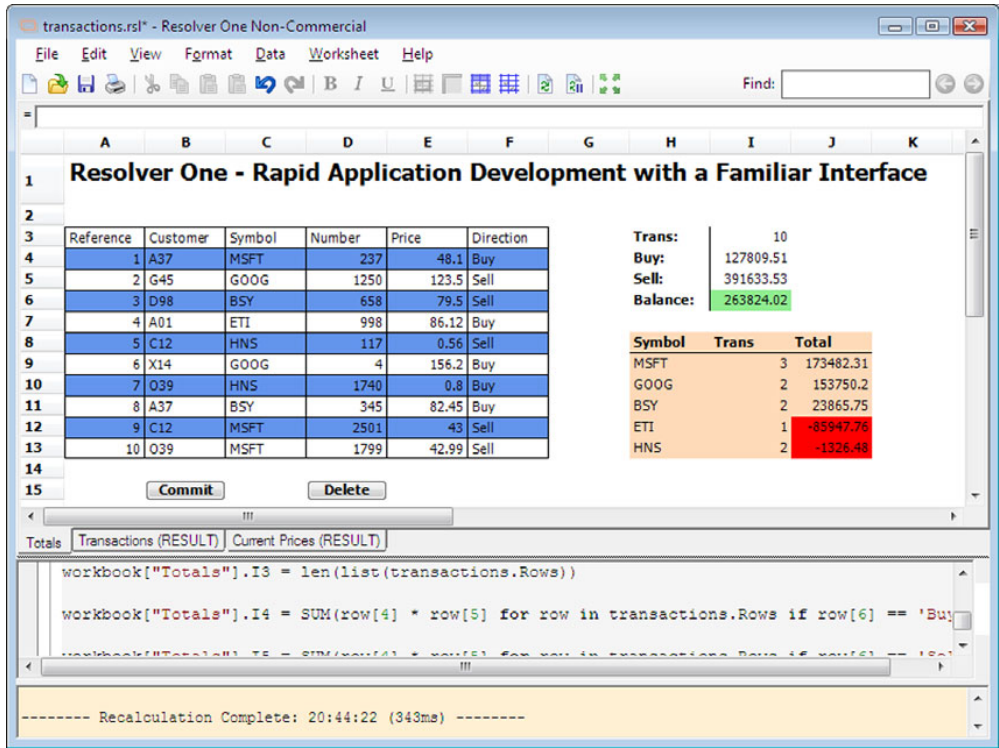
transactions.rsl* - Resolver One Non-Commercial

File Edit View Format Data Worksheet Help

Find:

=

| | A | B | C | D | E | F | G | H | I | J | K |
|---|---|---|---|---|---|---|---|---|---|---|---|
| 1 | Resolver One - Rapid Application Development with a Familiar Interface | | | | | | | | | | |
| 2 | | | | | | | | | | | |
| 3 | Reference | Customer | Symbol | Number | Price | Direction | | Trans: | 10 | | |
| 4 | 1 | A37 | MSFT | 237 | 48.1 | Buy | | Buy: | 127809.51 | | |
| 5 | 2 | G45 | GOOG | 1250 | 123.5 | Sell | | Sell: | 391633.53 | | |
| 6 | 3 | D98 | BSY | 658 | 79.5 | Sell | | Balance: | 263824.02 | | |
| 7 | 4 | A01 | ETI | 998 | 86.12 | Buy | | | | | |
| 8 | 5 | C12 | HNS | 117 | 0.56 | Sell | | Symbol | Trans | Total | |
| 9 | 6 | X14 | GOOG | 4 | 156.2 | Buy | | MSFT | 3 | 173482.31 | |
| 10 | 7 | O39 | HNS | 1740 | 0.8 | Buy | | GOOG | 2 | 153750.2 | |
| 11 | 8 | A37 | BSY | 345 | 82.45 | Buy | | BSY | 2 | 23865.75 | |
| 12 | 9 | C12 | MSFT | 2501 | 43 | Sell | | ETI | 1 | -85947.76 | |
| 13 | 10 | O39 | MSFT | 1799 | 42.99 | Sell | | HNS | 2 | -1326.48 | |
| 14 | | | | | | | | | | | |
| 15 | | Commit | | Delete | | | | | | | |

Totals | Transactions (RESULT) | Current Prices (RESULT)

workbook["Totals"].I3 = len(list(transactions.Rows))

workbook["Totals"].I4 = SUM(row[4] * row[5] for row in transactions.Rows if row[6] == 'Buy

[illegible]

-------- Recalculation Complete: 20:44:22 (343ms) --------